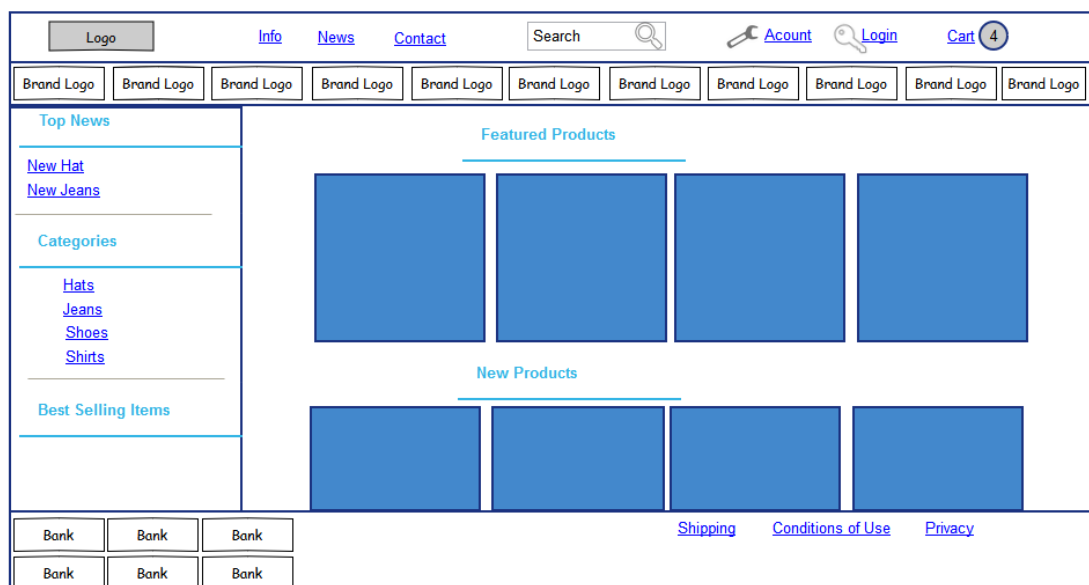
Logo

Info News Contact

Search

Acount Login Cart 4

Brand Logo Brand Logo Brand Logo Brand Logo Brand Logo Brand Logo Brand Logo Brand Logo Brand Logo Brand Logo Brand Logo

Top News

New Hat
New Jeans

Categories

Hats
Jeans
Shoes
Shirts

Best Selling Items

Featured Products

New Products

Bank Bank Bank
Bank Bank Bank

Shipping Conditions of Use Privacy